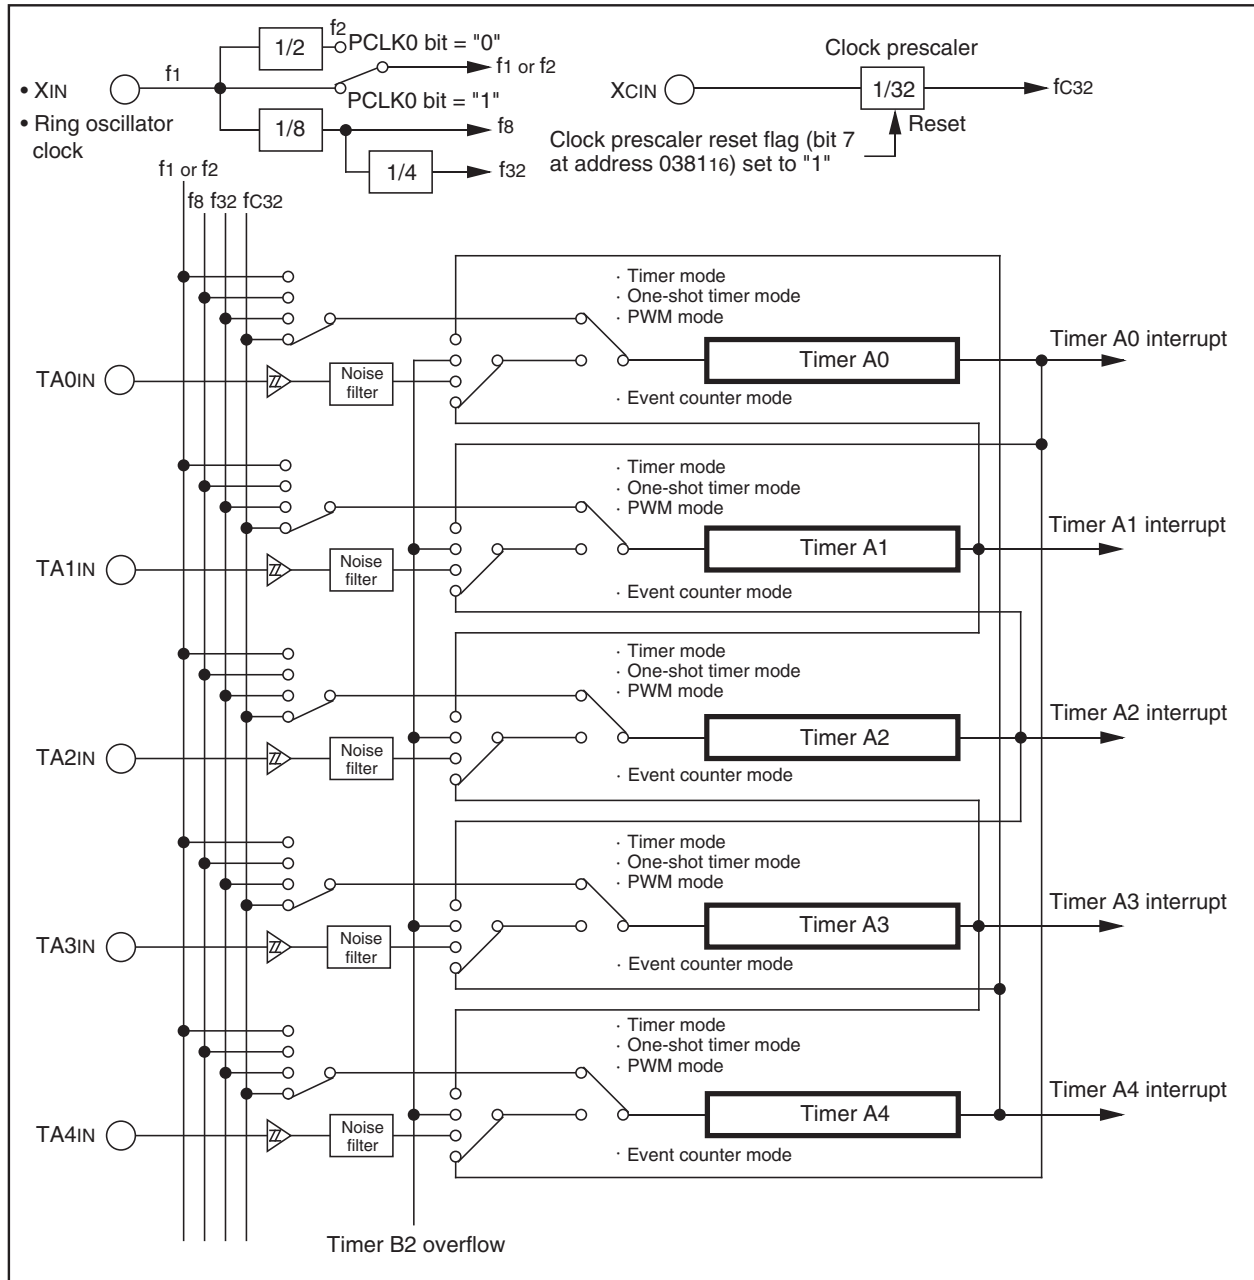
• XIN
• Ring oscillator clock
f1
1/2
f2
PCLK0 bit = "0"
f1 or f2
PCLK0 bit = "1"
1/8
f8
1/4
f32
Clock prescaler
XCIN
1/32
fC32
Reset
Clock prescaler reset flag (bit 7 at address 0381$_{16}$) set to "1"
f1 or f2
f8 f32 fC32

· Timer mode
· One-shot timer mode
· PWM mode
TA0IN
Noise filter
Timer A0
Timer A0 interrupt
· Event counter mode

· Timer mode
· One-shot timer mode
· PWM mode
TA1IN
Noise filter
Timer A1
Timer A1 interrupt
· Event counter mode

· Timer mode
· One-shot timer mode
· PWM mode
TA2IN
Noise filter
Timer A2
Timer A2 interrupt
· Event counter mode

· Timer mode
· One-shot timer mode
· PWM mode
TA3IN
Noise filter
Timer A3
Timer A3 interrupt
· Event counter mode

· Timer mode
· One-shot timer mode
· PWM mode
TA4IN
Noise filter
Timer A4
Timer A4 interrupt
· Event counter mode

Timer B2 overflow